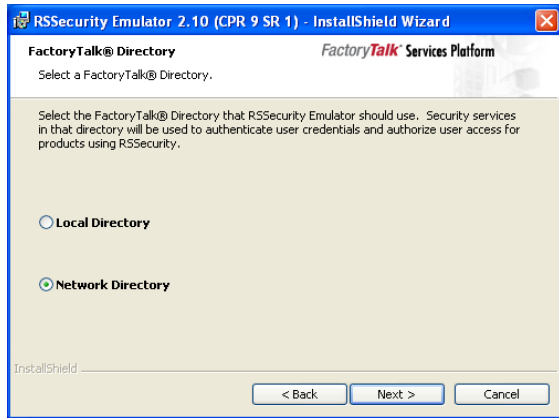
RSSecurity Emulator 2.10 (CPR 9 SR 1) - InstallShield Wizard

FactoryTalk® Directory

FactoryTalk® Services Platform

Select a FactoryTalk® Directory.

Select the FactoryTalk® Directory that RSSecurity Emulator should use. Security services in that directory will be used to authenticate user credentials and authorize user access for products using RSSecurity.

Local Directory

Network Directory

InstallShield

< Back

Next >

Cancel